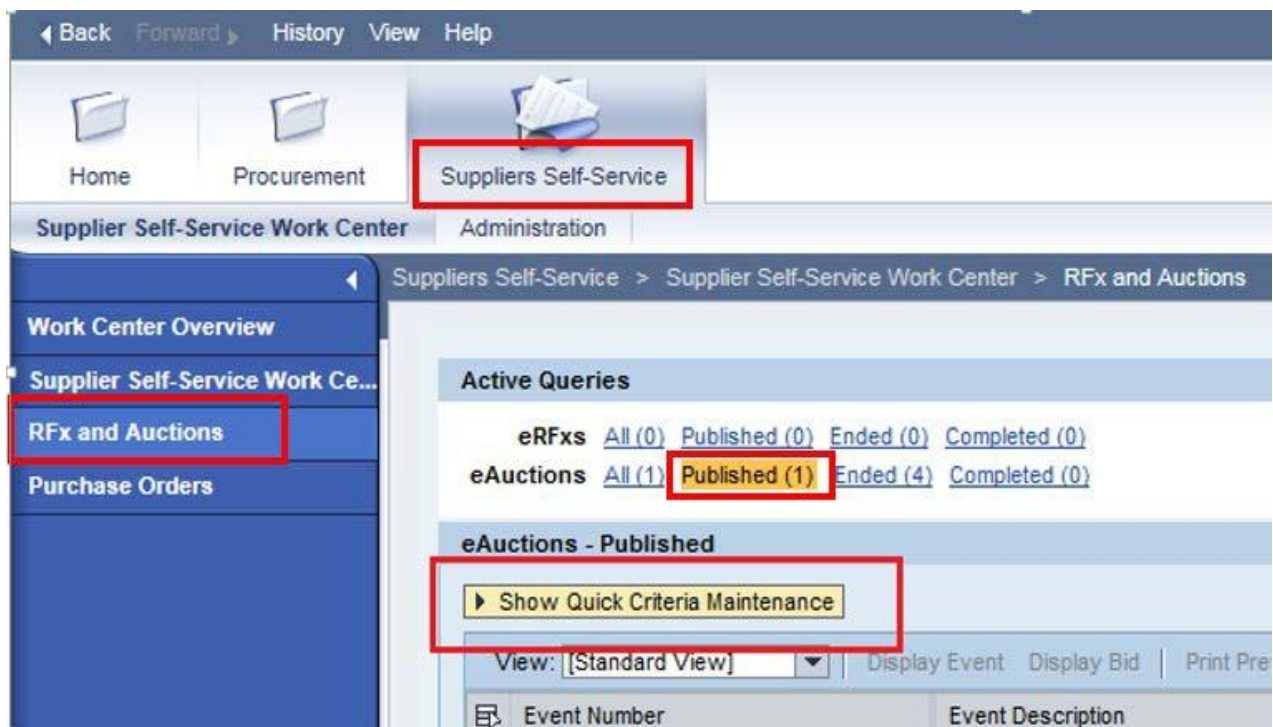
◀ Back Forward ▶ History View Help

Home Procurement Suppliers Self-Service

Supplier Self-Service Work Center Administration

Suppliers Self-Service > Supplier Self-Service Work Center > RFx and Auctions

Work Center Overview
Supplier Self-Service Work Ce...
RFx and Auctions
Purchase Orders

Active Queries

eRFxs All (0) Published (0) Ended (0) Completed (0)
eAuctions All (1) Published (1) Ended (4) Completed (0)

eAuctions - Published

▶ Show Quick Criteria Maintenance

View: [Standard View] Display Event Display Bid Print Pre

Event Number Event Description